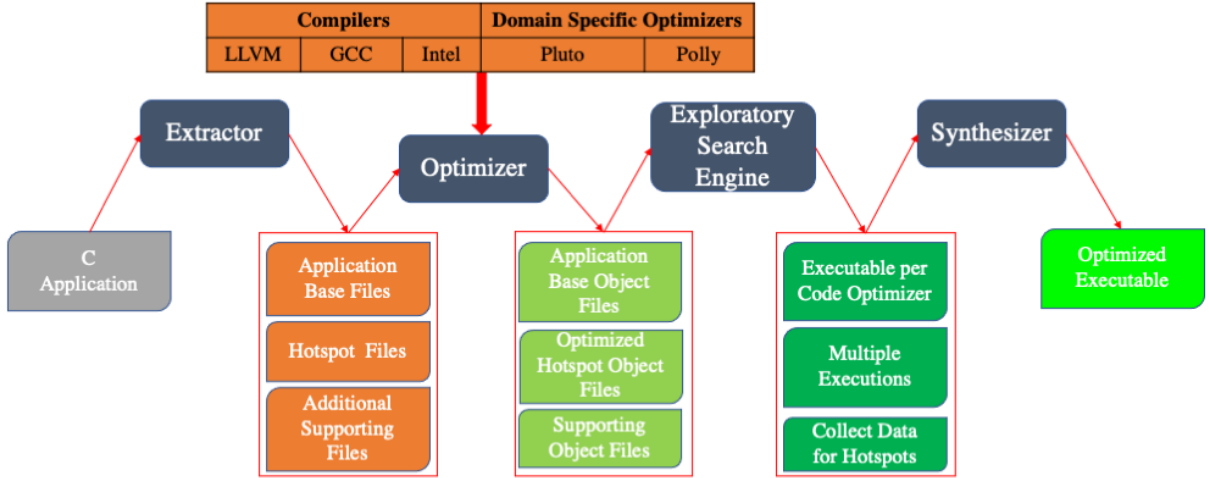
| Compilers | | | Domain Specific Optimizers | |
|---|---|---|---|---|
| LLVM | GCC | Intel | Pluto | Polly |

Extractor

Optimizer

Exploratory Search Engine

Synthesizer

C Application

Application Base Files

Hotspot Files

Additional Supporting Files

Application Base Object Files

Optimized Hotspot Object Files

Supporting Object Files

Executable per Code Optimizer

Multiple Executions

Collect Data for Hotspots

Optimized Executable